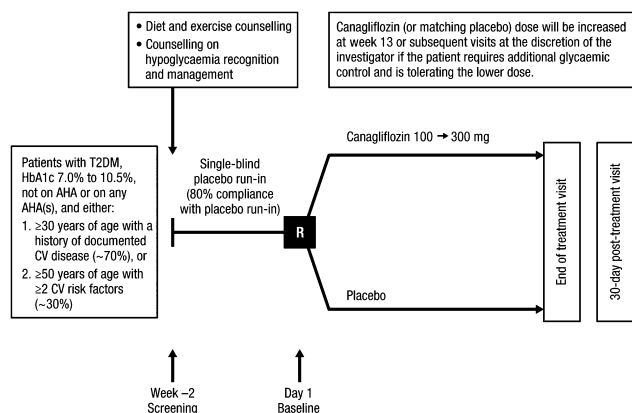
• Diet and exercise counselling
• Counselling on hypoglycaemia recognition and management

Canagliflozin (or matching placebo) dose will be increased at week 13 or subsequent visits at the discretion of the investigator if the patient requires additional glycaemic control and is tolerating the lower dose.

Patients with T2DM, HbA1c 7.0% to 10.5%, not on AHA or on any AHA(s), and either:
1. ≥30 years of age with a history of documented CV disease (~70%), or
2. ≥50 years of age with ≥2 CV risk factors (~30%)

Single-blind placebo run-in (80% compliance with placebo run-in)

R

Canagliflozin 100 → 300 mg

Placebo

End of treatment visit

30-day post-treatment visit

Week −2
Screening

Day 1
Baseline